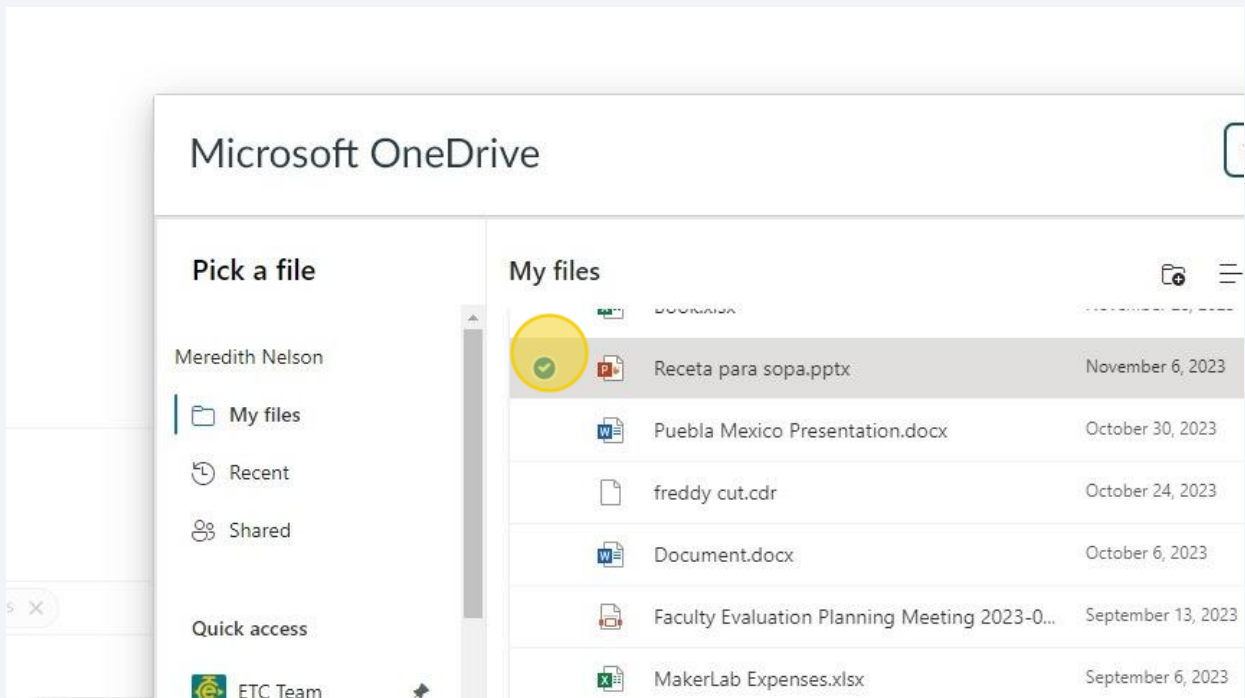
Microsoft OneDrive

Pick a file

Meredith Nelson

My files

Recent

Shared

Quick access

ETC Team

My files

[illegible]

Receta para sopa.pptx November 6, 2023

Puebla Mexico Presentation.docx October 30, 2023

freddy cut.cdr October 24, 2023

Document.docx October 6, 2023

Faculty Evaluation Planning Meeting 2023-0... September 13, 2023

MakerLab Expenses.xlsx September 6, 2023